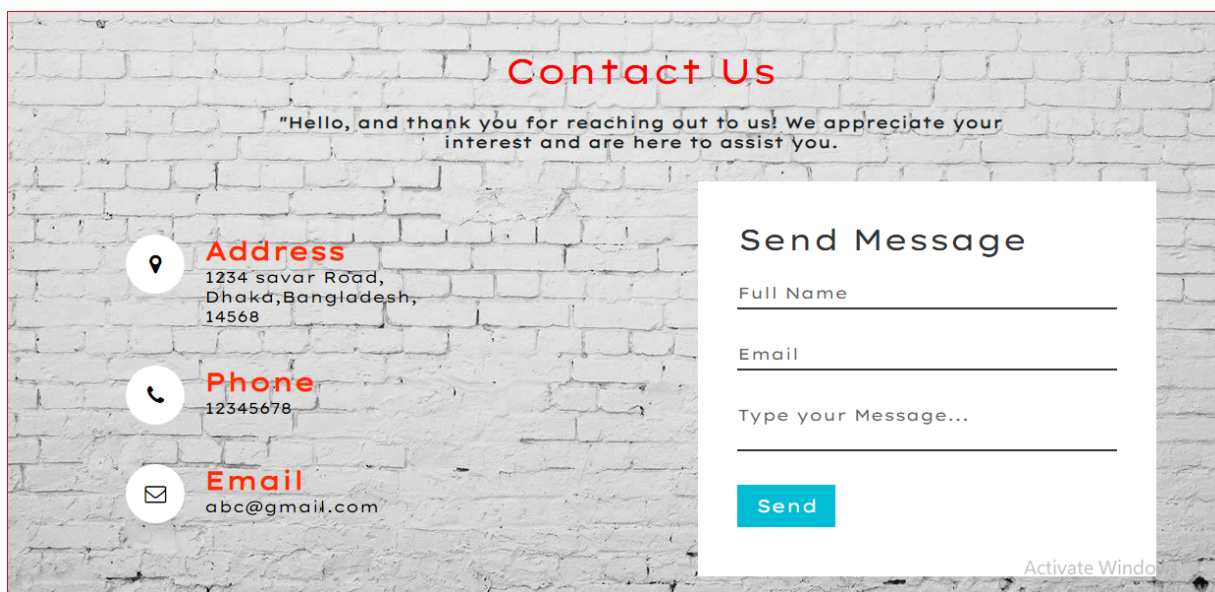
Contact Us

"Hello, and thank you for reaching out to us! We appreciate your interest and are here to assist you.

Address
1234 savar Road, Dhaka,Bangladesh, 14568

Phone
12345678

Email
abc@gmail.com

Send Message

Full Name

Email

Type your Message...

Send

Activate Windo